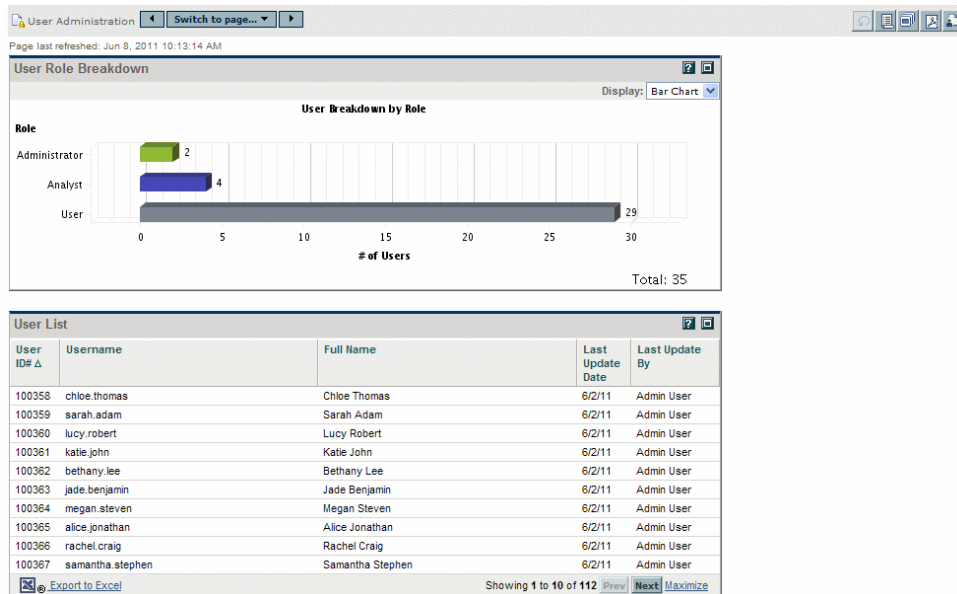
User Administration ◄ Switch to page... ▼ ►

Page last refreshed: Jun 8, 2011 10:13:14 AM

User Role Breakdown

Display: Bar Chart

User Breakdown by Role

Role

Administrator 2

Analyst 4

User 29

0 5 10 15 20 25 30

# of Users

Total: 35

User List

| User ID# Δ | Username | Full Name | Last Update Date | Last Update By |
|---|---|---|---|---|
| 100358 | chloe.thomas | Chloe Thomas | 6/2/11 | Admin User |
| 100359 | sarah.adam | Sarah Adam | 6/2/11 | Admin User |
| 100360 | lucy.robert | Lucy Robert | 6/2/11 | Admin User |
| 100361 | katie.john | Katie John | 6/2/11 | Admin User |
| 100362 | bethany.lee | Bethany Lee | 6/2/11 | Admin User |
| 100363 | jade.benjamin | Jade Benjamin | 6/2/11 | Admin User |
| 100364 | megan.steven | Megan Steven | 6/2/11 | Admin User |
| 100365 | alice.jonathan | Alice Jonathan | 6/2/11 | Admin User |
| 100366 | rachel.craig | Rachel Craig | 6/2/11 | Admin User |
| 100367 | samantha.stephen | Samantha Stephen | 6/2/11 | Admin User |

Export to Excel Showing 1 to 10 of 112 Prev Next Maximize